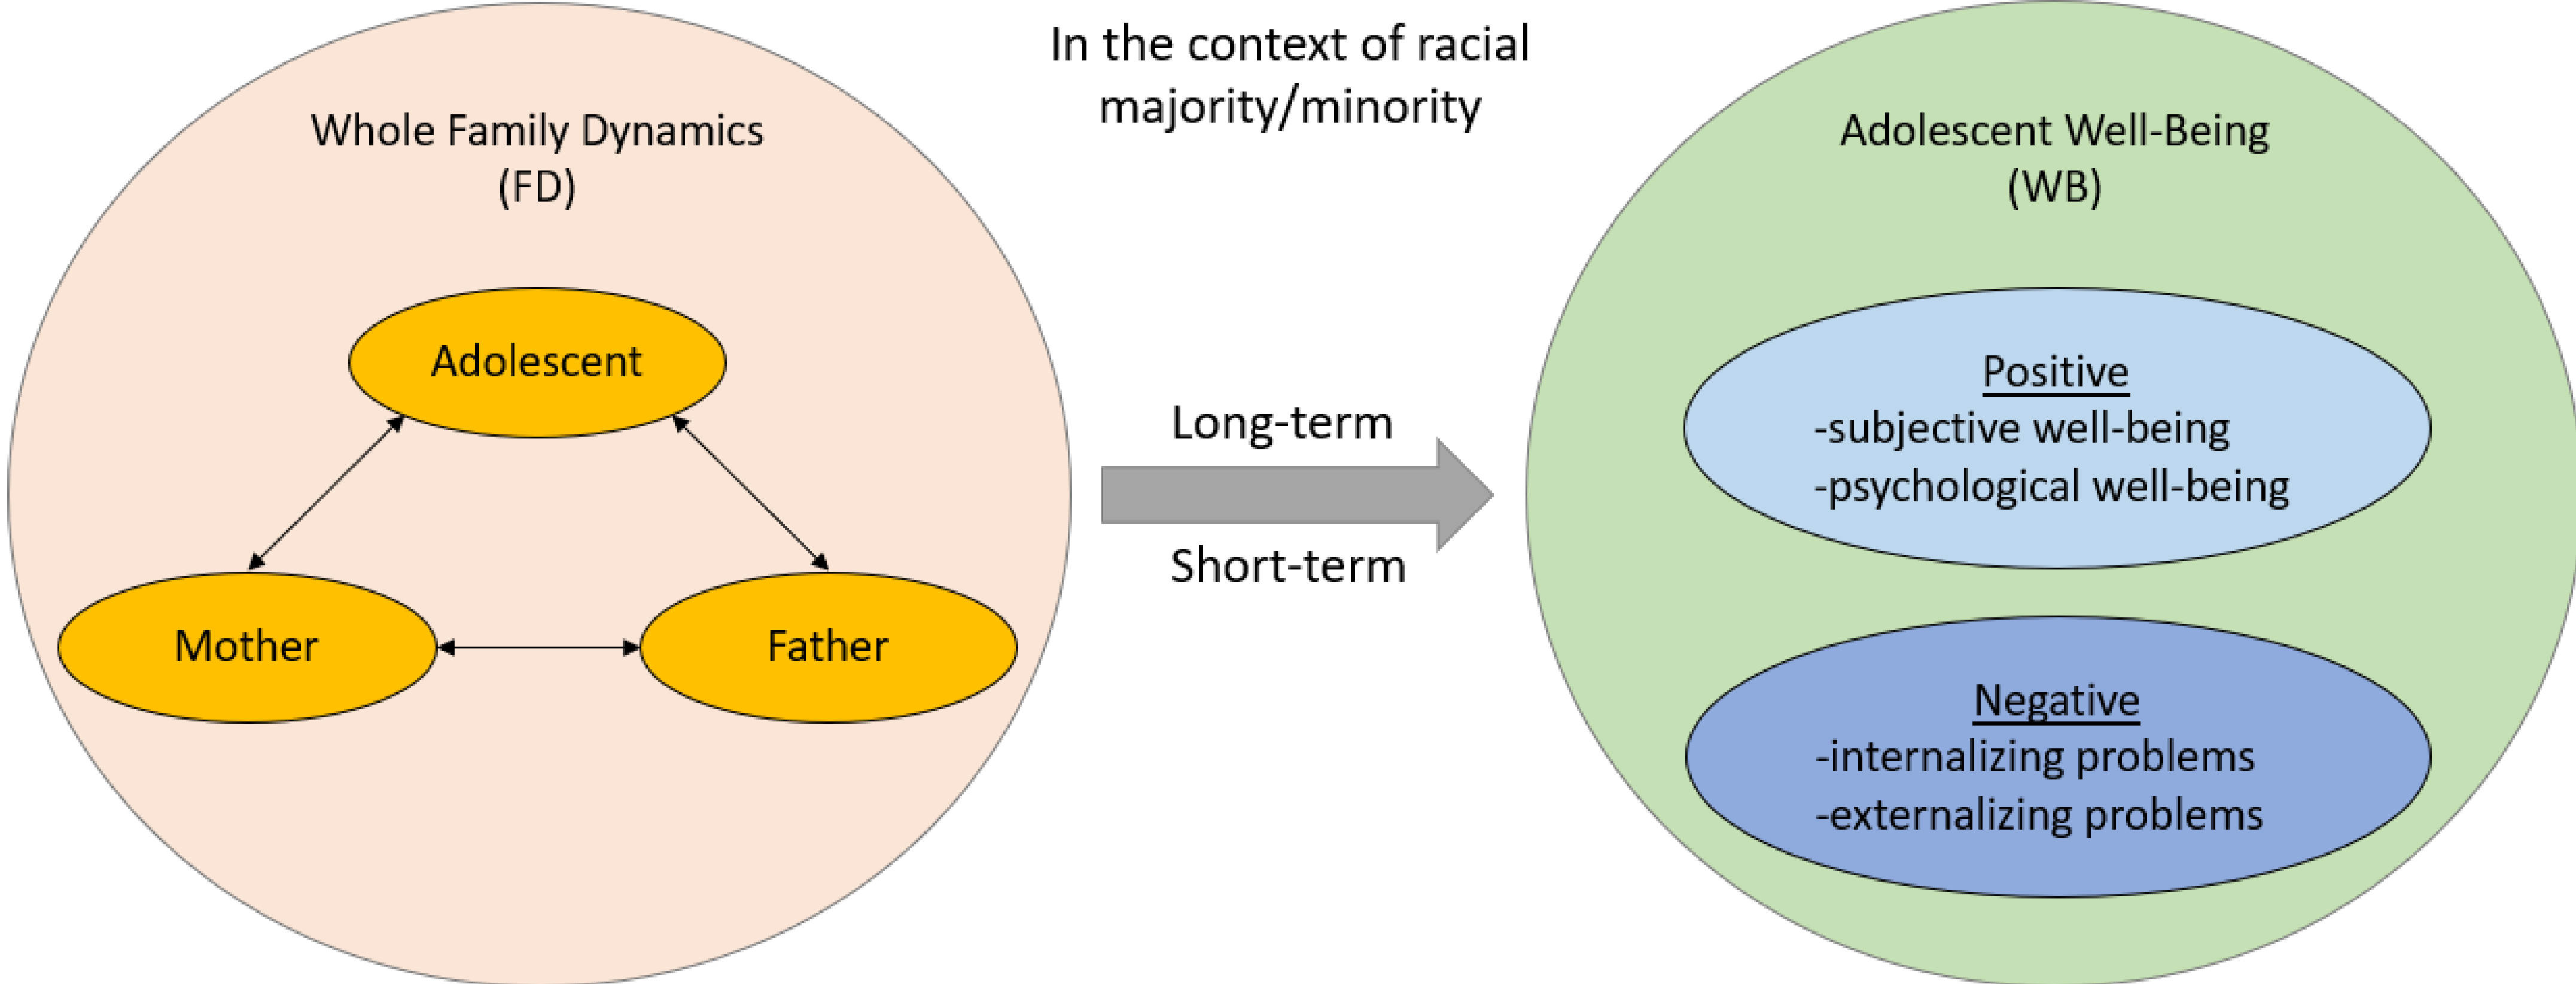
In the context of racial majority/minority

Whole Family Dynamics
(FD)

Adolescent

Mother

Father

Long-term

Short-term

Adolescent Well-Being
(WB)

Positive
-subjective well-being
-psychological well-being

Negative
-internalizing problems
-externalizing problems